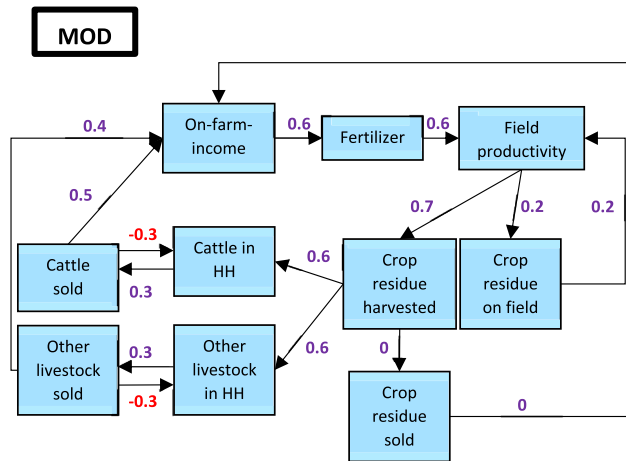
MOD

0.4
On-farm-income
0.6
Fertilizer
0.6
Field productivity

0.5
0.7
0.2
0.2
-0.3
Cattle sold
Cattle in HH
0.6
Crop residue harvested
Crop residue on field
0.3

0
Other livestock sold
0.3
Other livestock in HH
0.6
-0.3
Crop residue sold
0